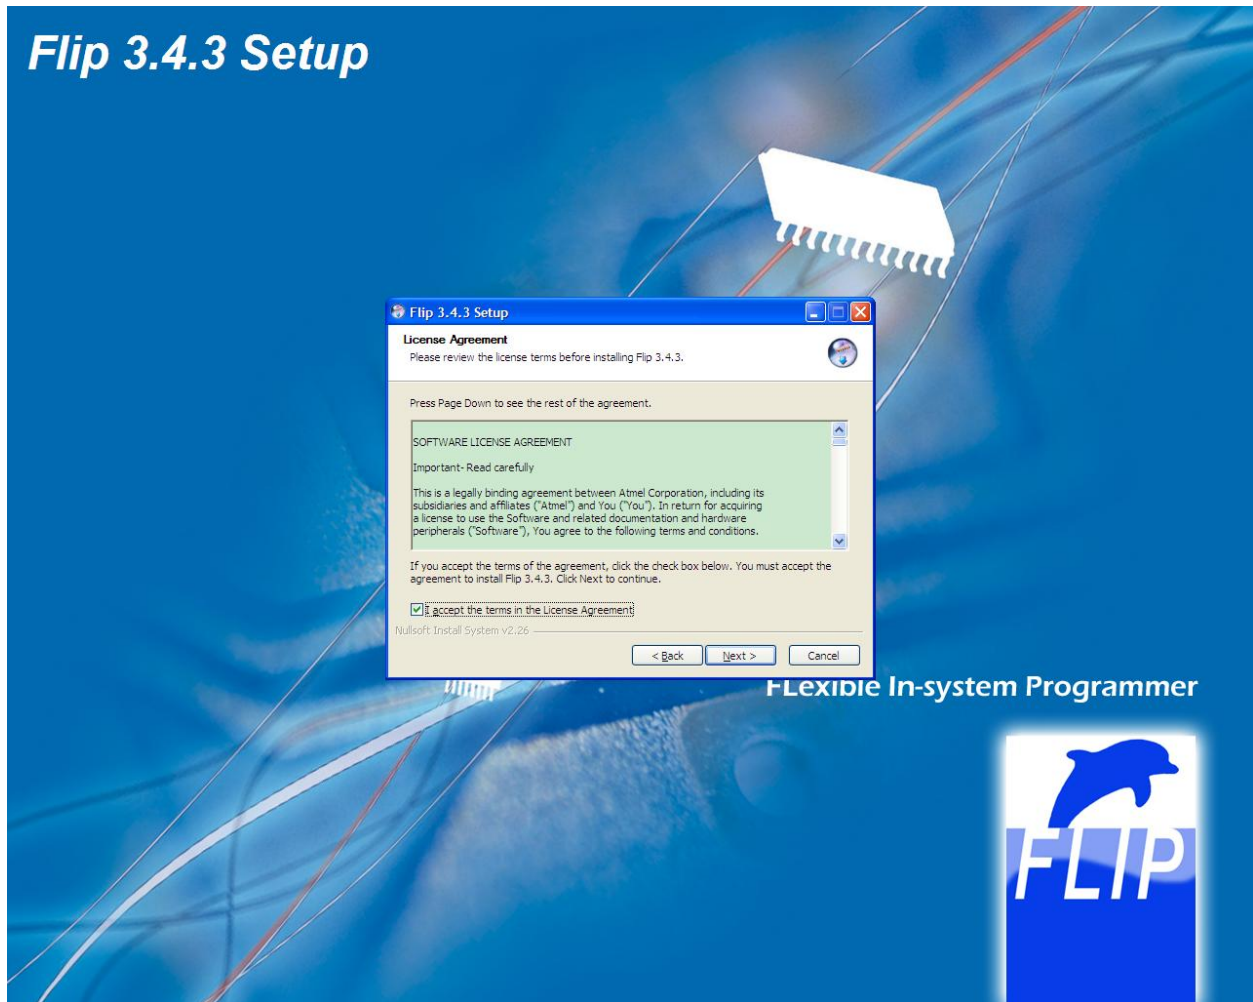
Flip 3.4.3 Setup

Flip 3.4.3 Setup

License Agreement

Please review the license terms before installing Flip 3.4.3.

Press Page Down to see the rest of the agreement.

SOFTWARE LICENSE AGREEMENT

Important- Read carefully

This is a legally binding agreement between Atmel Corporation, including its subsidiaries and affiliates ("Atmel") and You ("You"). In return for acquiring a license to use the Software and related documentation and hardware peripherals ("Software"), You agree to the following terms and conditions.

If you accept the terms of the agreement, click the check box below. You must accept the agreement to install Flip 3.4.3. Click Next to continue.

I accept the terms in the License Agreement

Nullsoft Install System v2.26

< Back | Next > | Cancel

FLexible In-system Programmer

FLIP